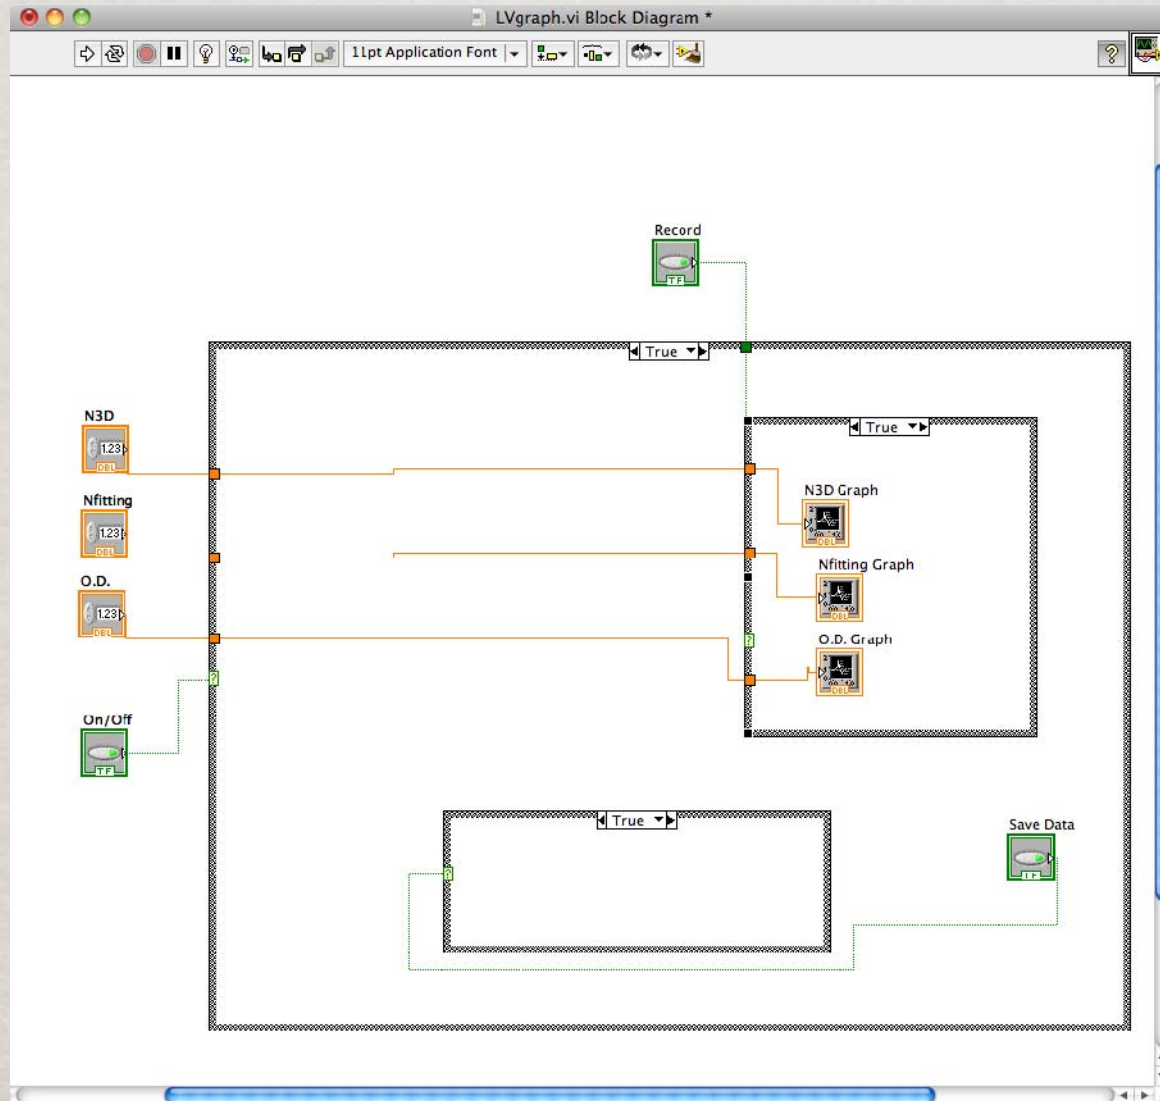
LVgraph.vi Block Diagram *

11pt Application Font

Record

True

N3D

1.23

DBL

Nfitting

1.23

DBL

O.D.

1.23

DBL

On/Off

TF

True

N3D Graph

DBL

Nfitting Graph

DBL

O.D. Graph

DBL

True

Save Data

TF